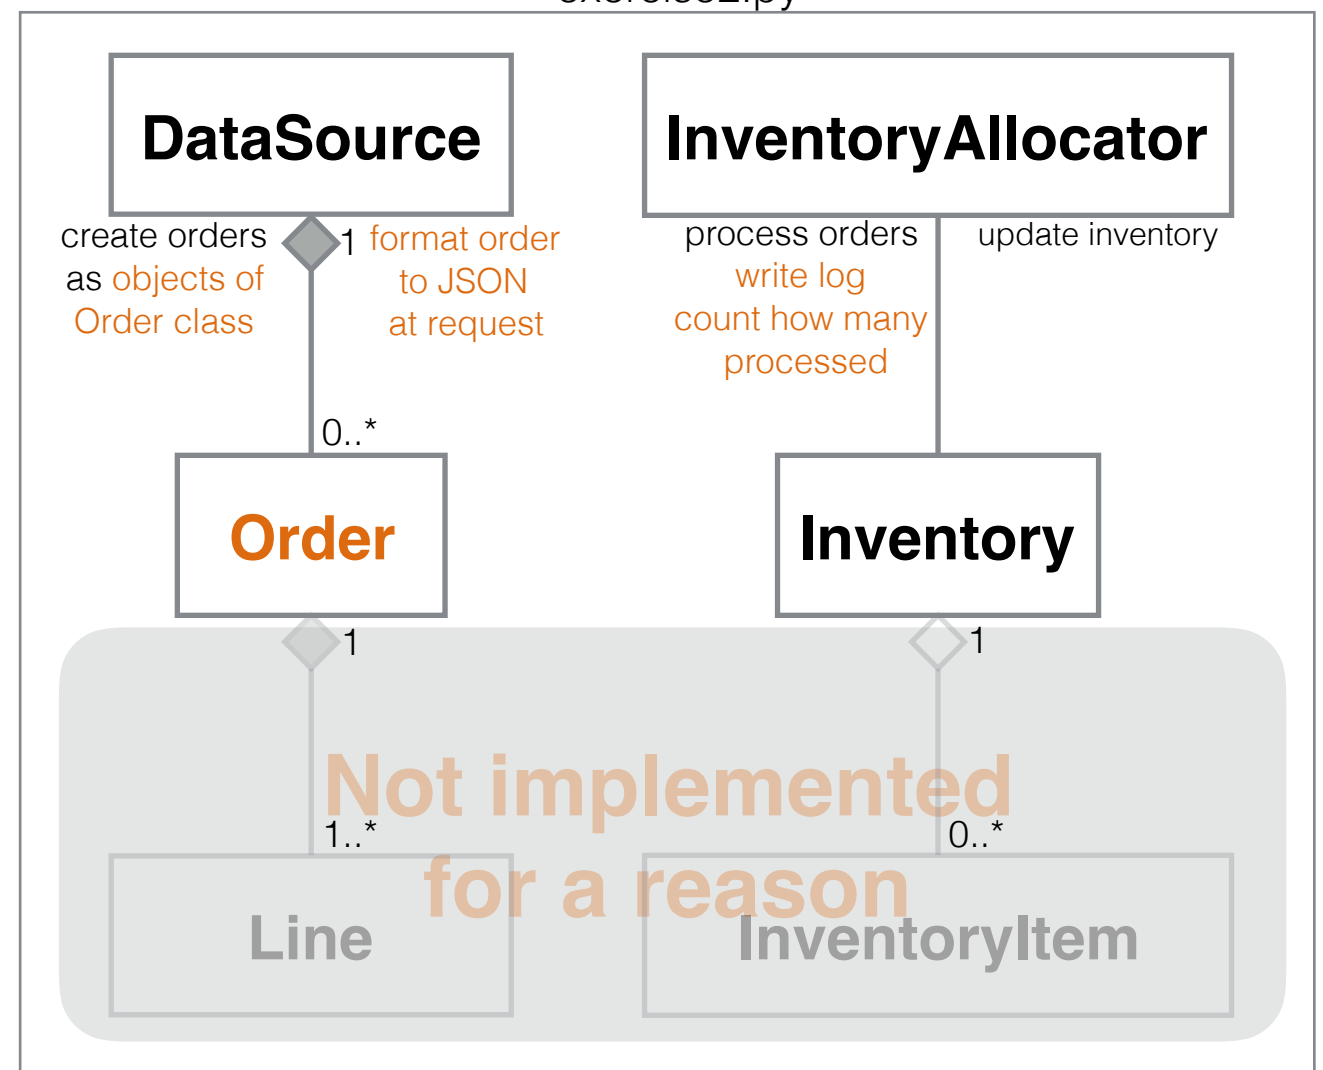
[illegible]

DataSource

InventoryAllocator

create orders as objects of Order class

1 format order to JSON at request

process orders write log count how many processed

update inventory

0..*

Order

Inventory

1

1

Not implemented for a reason

1..*

0..*

Line

InventoryItem